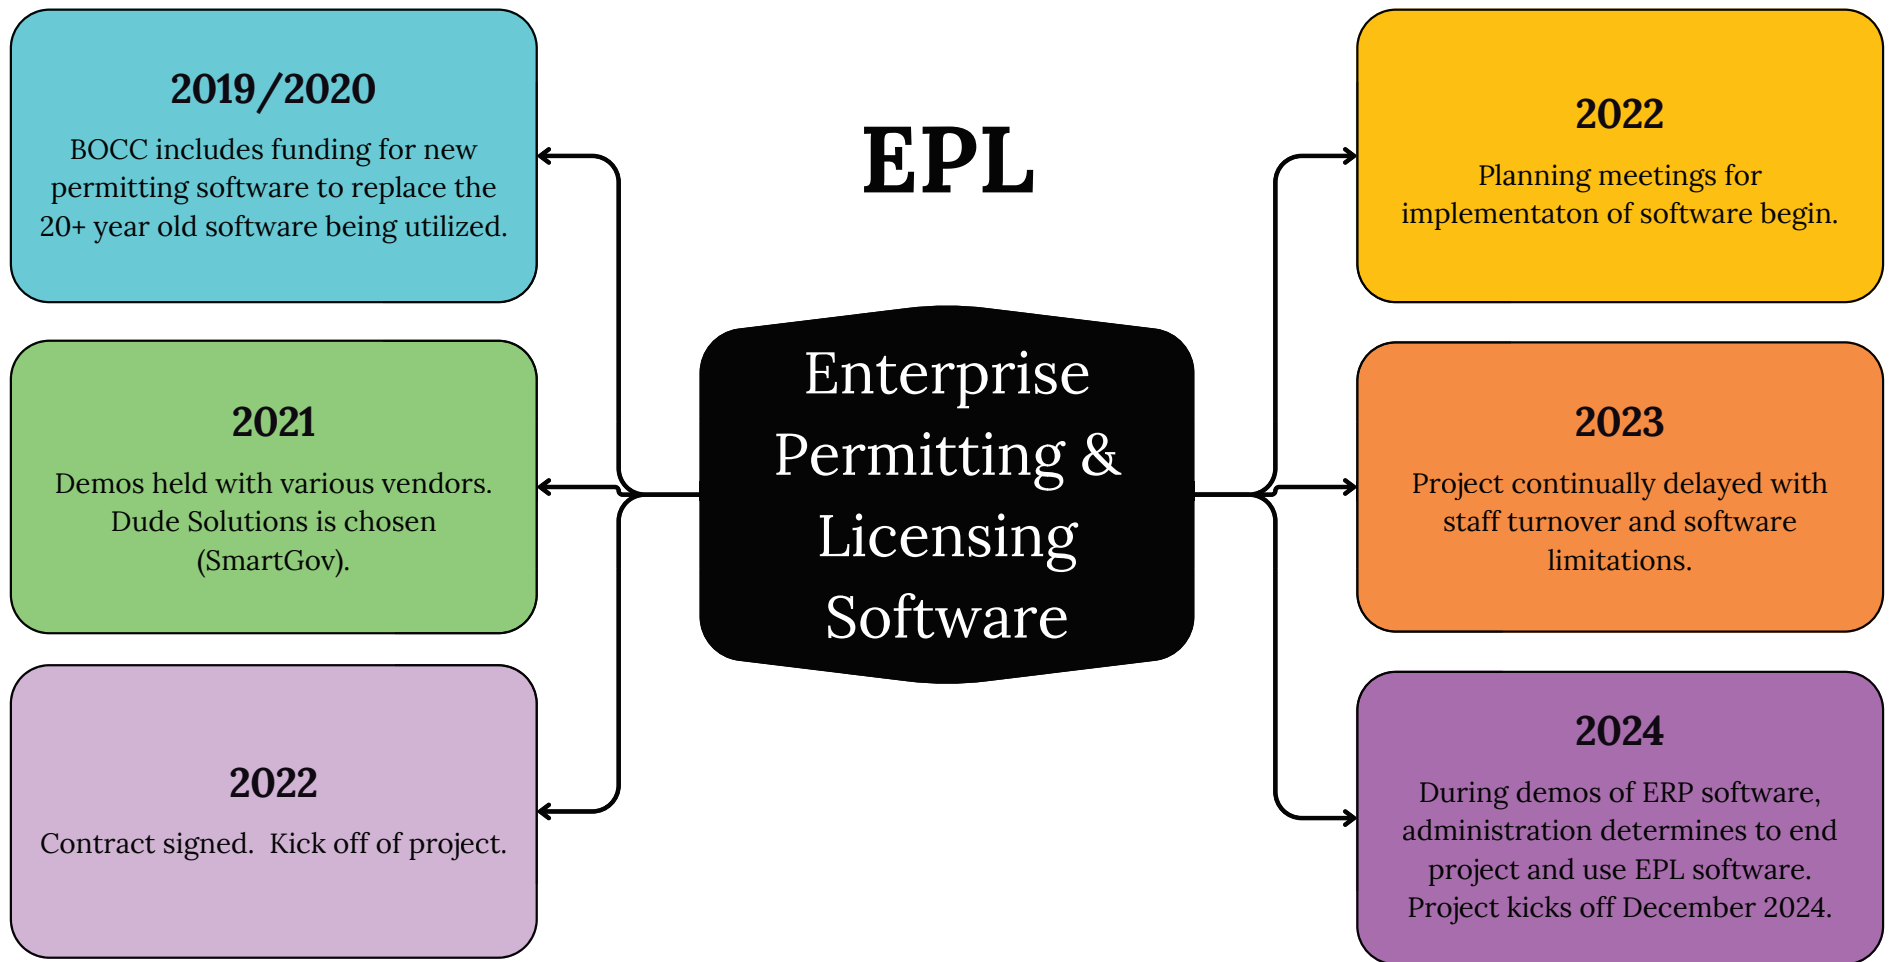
EPL

Enterprise Permitting & Licensing Software

2019/2020

BOCC includes funding for new permitting software to replace the 20+ year old software being utilized.

2021

Demos held with various vendors. Dude Solutions is chosen (SmartGov).

2022

Contract signed.  Kick off of project.

2022

Planning meetings for implementaton of software begin.

2023

Project continually delayed with staff turnover and software limitations.

2024

During demos of ERP software, administration determines to end project and use EPL software. Project kicks off December 2024.